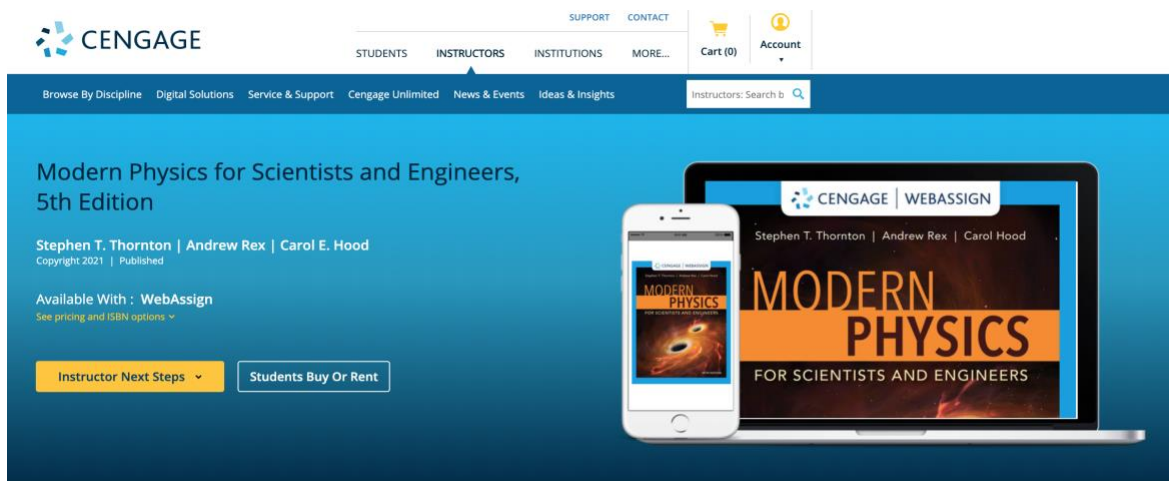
CENGAGE

SUPPORT CONTACT

STUDENTS INSTRUCTORS INSTITUTIONS MORE...

Cart (0)

Account

Browse By Discipline Digital Solutions Service & Support Cengage Unlimited News & Events Ideas & Insights

Instructors: Search b

Modern Physics for Scientists and Engineers, 5th Edition

Stephen T. Thornton | Andrew Rex | Carol E. Hood
Copyright 2021 | Published

Available With : WebAssign
See pricing and ISBN options

Instructor Next Steps

Students Buy Or Rent

CENGAGE | WEBASSIGN

Stephen T. Thornton | Andrew Rex | Carol Hood

MODERN PHYSICS

FOR SCIENTISTS AND ENGINEERS

MODERN PHYSICS
FOR SCIENTISTS AND ENGINEERS